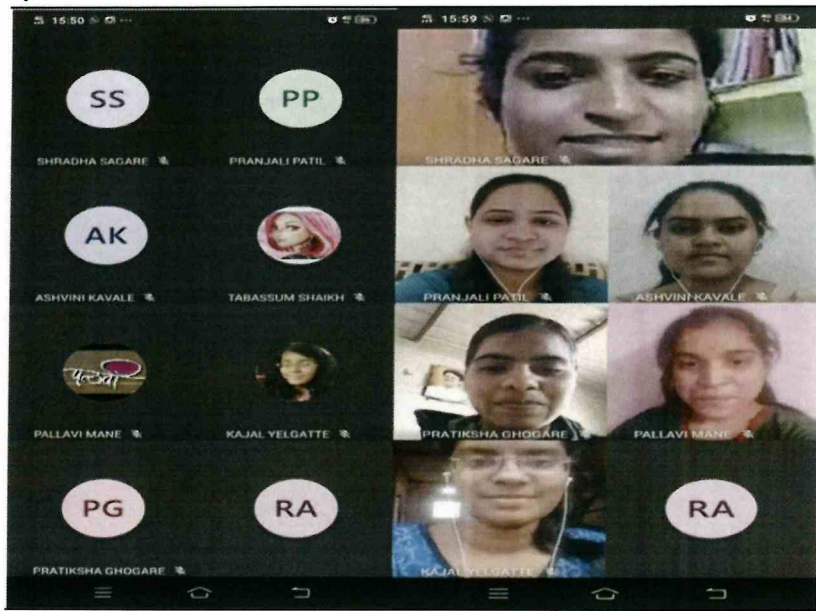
15:50

SS
SHRADHA SAGARE

PP
PRANJALI PATIL

AK
ASHVINI KAVALE

TABASSUM SHAIKH

PALLAVI MANE

KAJAL YELGATTE

PG
PRATIKSHA GHOGARE

RA

15:59

SHRADHA SAGARE

PRANJALI PATIL

ASHVINI KAVALE

PRATIKSHA GHOGARE

PALLAVI MANE

KAJAL YELGATTE

RA